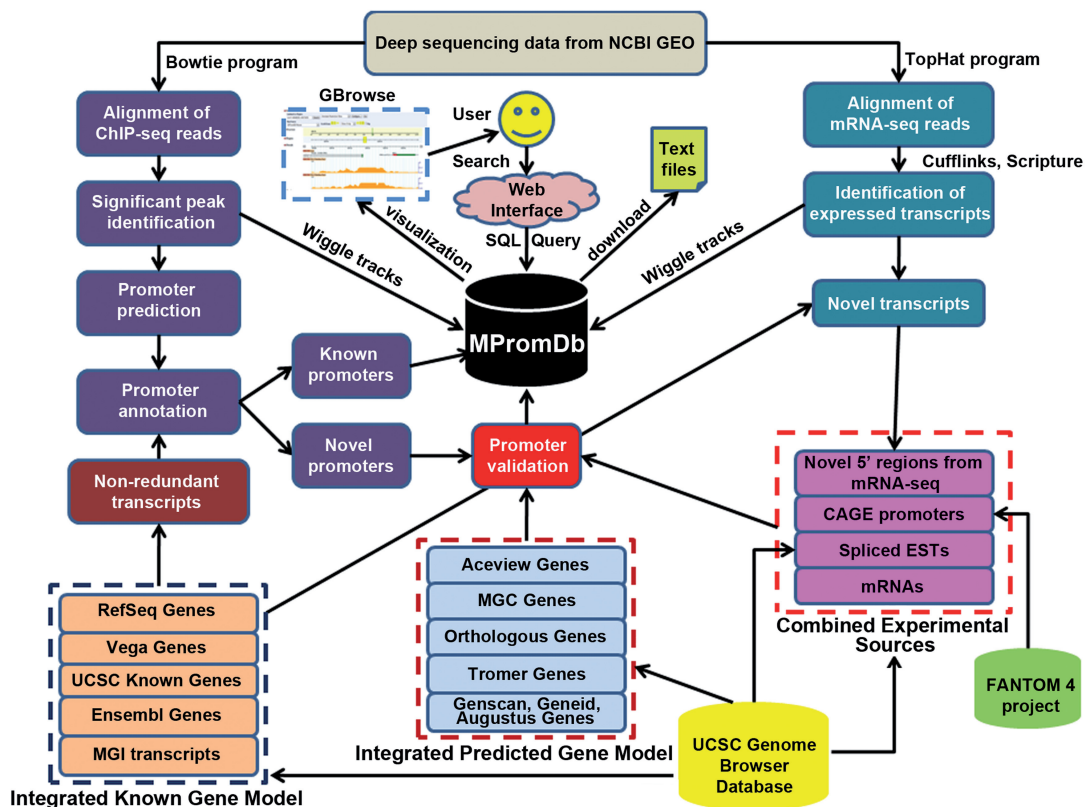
Deep sequencing data from NCBI GEO

Bowtie program

TopHat program

Alignment of ChIP-seq reads

Significant peak identification

Promoter prediction

Promoter annotation

Non-redundant transcripts

GBrowse

User

Search

Web Interface

SQL Query

Text files

visualization

download

Wiggle tracks

Wiggle tracks

MPromDb

Known promoters

Novel promoters

Promoter validation

Alignment of mRNA-seq reads

Cufflinks, Scripture

Identification of expressed transcripts

Novel transcripts

Novel 5' regions from mRNA-seq

CAGE promoters

Spliced ESTs

mRNAs

Combined Experimental Sources

FANTOM 4 project

Aceview Genes

MGC Genes

Orthologous Genes

Tromer Genes

Genscan, Geneid, Augustus Genes

Integrated Predicted Gene Model

UCSC Genome Browser Database

RefSeq Genes

Vega Genes

UCSC Known Genes

Ensembl Genes

MGI transcripts

Integrated Known Gene Model